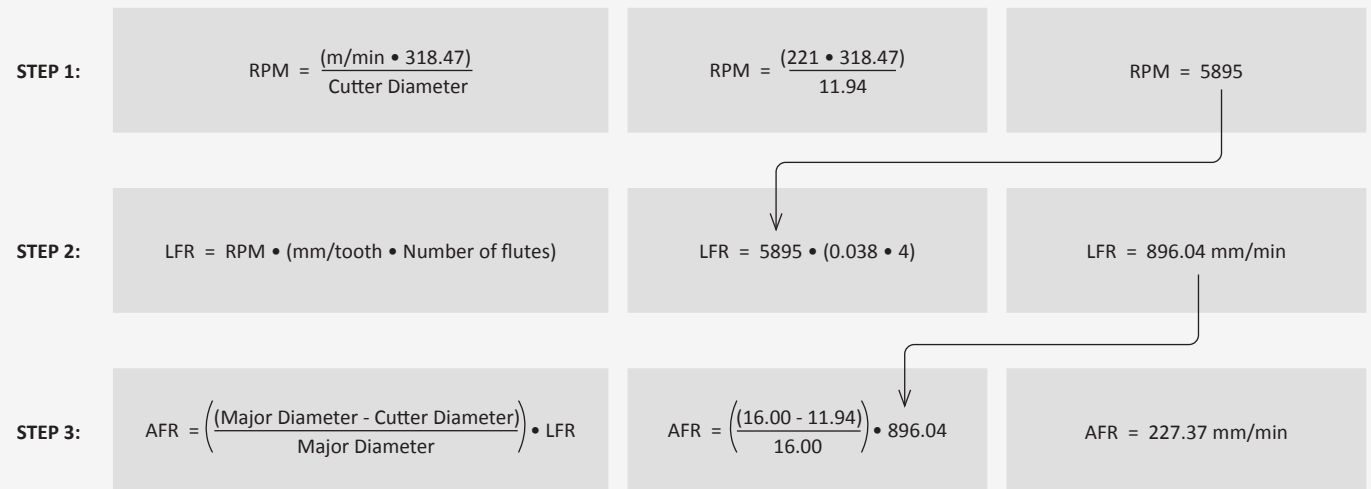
STEP 1: $RPM = \frac{(m/min \cdot 318.47)}{Cutter\ Diameter}$ $RPM = \frac{(221 \cdot 318.47)}{11.94}$ RPM = 5895

STEP 2: LFR = RPM • (mm/tooth • Number of flutes) LFR = 5895 • (0.038 • 4) LFR = 896.04 mm/min

STEP 3: $AFR = \left(\frac{(Major\ Diameter - Cutter\ Diameter)}{Major\ Diameter}\right) \cdot LFR$ $AFR = \left(\frac{(16.00 - 11.94)}{16.00}\right) \cdot 896.04$ AFR = 227.37 mm/min